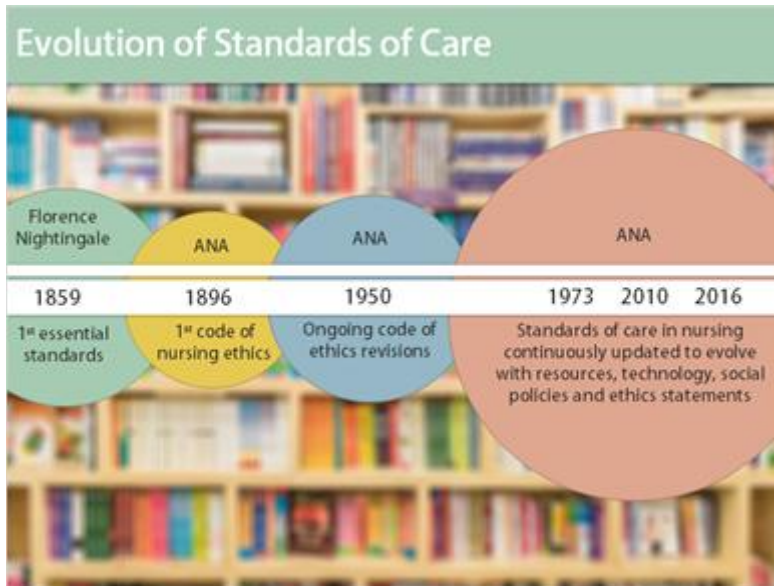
Evolution of Standards of Care

Florence Nightingale

ANA

ANA

ANA

1859

1896

1950

1973 2010 2016

1$^{st}$ essential standards

1$^{st}$ code of nursing ethics

Ongoing code of ethics revisions

Standards of care in nursing continuously updated to evolve with resources, technology, social policies and ethics statements